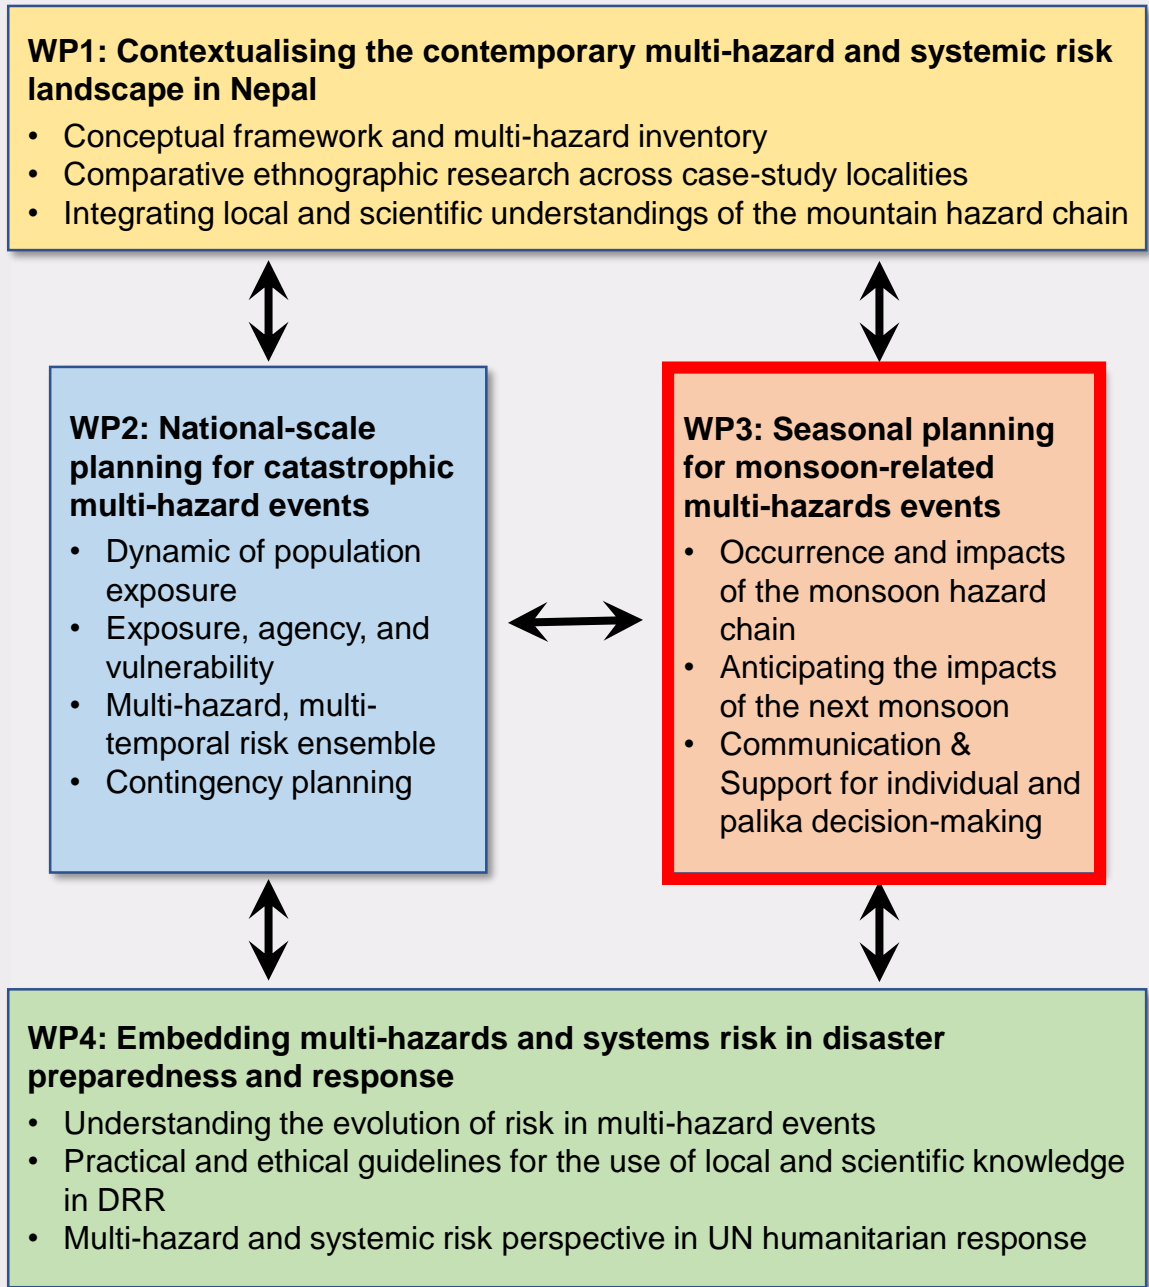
WP1: Contextualising the contemporary multi-hazard and systemic risk landscape in Nepal

- Conceptual framework and multi-hazard inventory
- Comparative ethnographic research across case-study localities
- Integrating local and scientific understandings of the mountain hazard chain

WP2: National-scale planning for catastrophic multi-hazard events

- Dynamic of population exposure
- Exposure, agency, and vulnerability
- Multi-hazard, multi-temporal risk ensemble
- Contingency planning

WP3: Seasonal planning for monsoon-related multi-hazards events

- Occurrence and impacts of the monsoon hazard chain
- Anticipating the impacts of the next monsoon
- Communication & Support for individual and palika decision-making

WP4: Embedding multi-hazards and systems risk in disaster preparedness and response

- Understanding the evolution of risk in multi-hazard events
- Practical and ethical guidelines for the use of local and scientific knowledge in DRR
- Multi-hazard and systemic risk perspective in UN humanitarian response